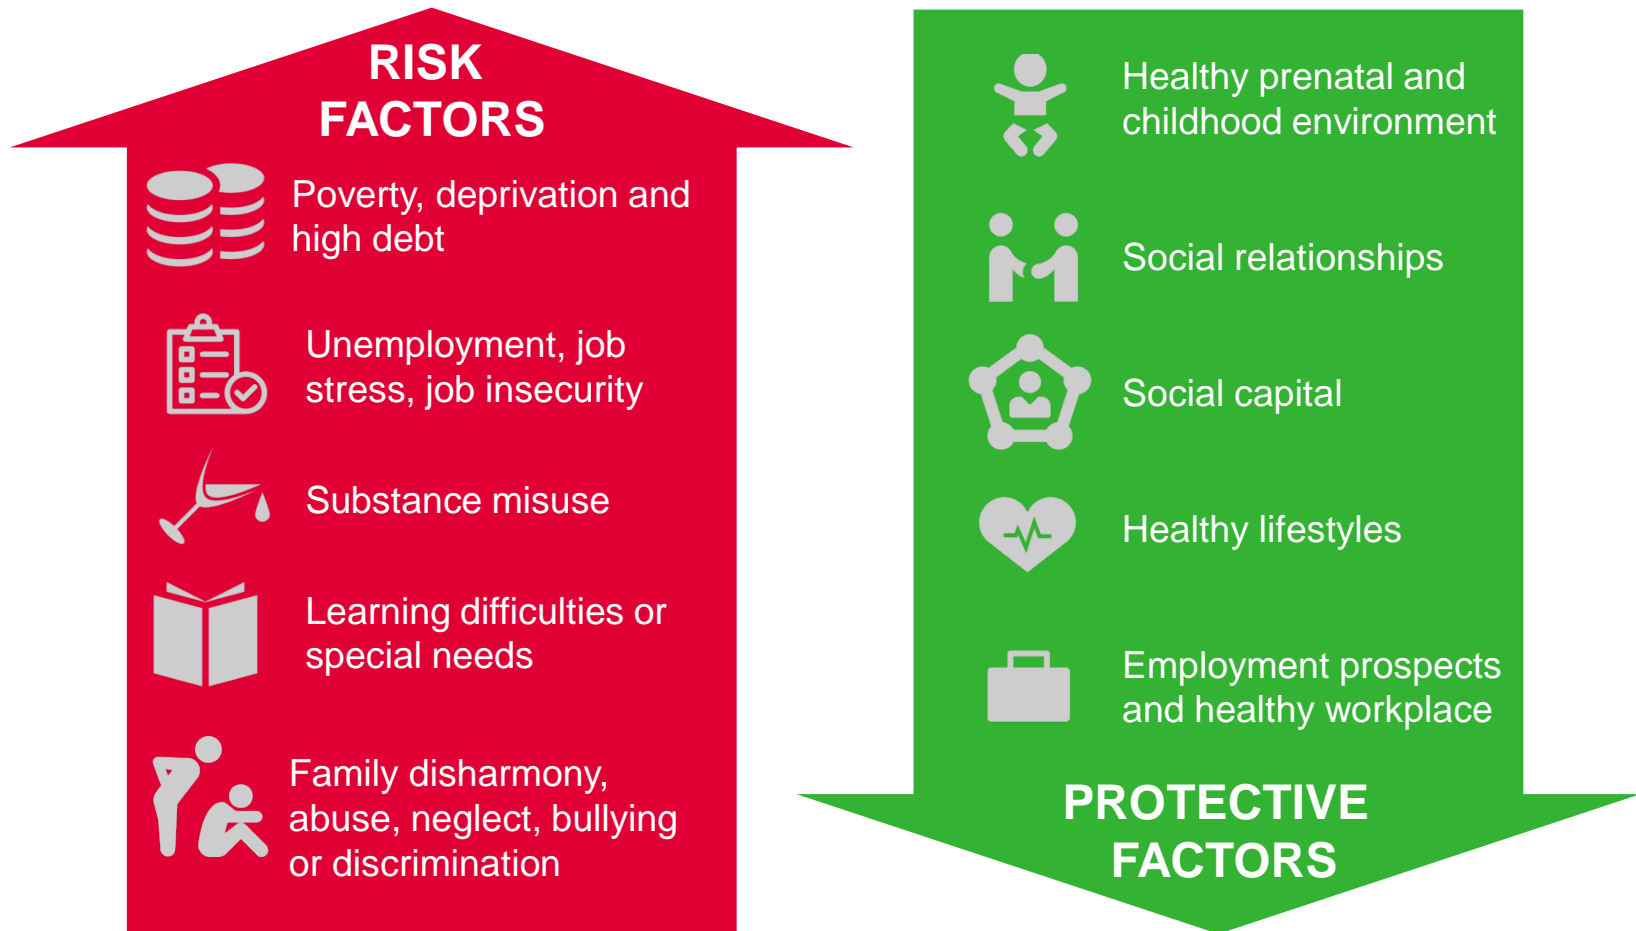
RISK FACTORS

Poverty, deprivation and high debt

Unemployment, job stress, job insecurity

Substance misuse

Learning difficulties or special needs

Family disharmony, abuse, neglect, bullying or discrimination

Healthy prenatal and childhood environment

Social relationships

Social capital

Healthy lifestyles

Employment prospects and healthy workplace

PROTECTIVE FACTORS